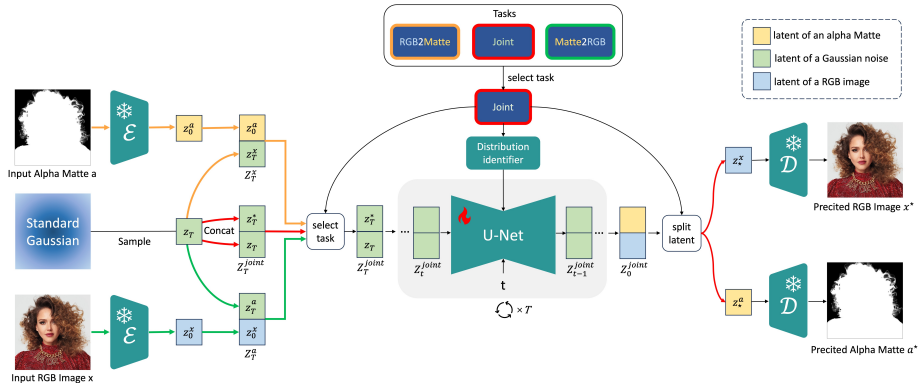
Tasks

RGB2Matte

Joint

Matte2RGB

latent of an alpha Matte

latent of a Gaussian noise

latent of a RGB image

select task

Joint

Distribution identifier

$\mathcal{E}$

$z_0^a$

$z_0^a$

$z_T^x$

$Z_T^x$

Input Alpha Matte a

Standard Gaussian

Sample

$z_T$

Concat

$z_T^*$

$z_T$

$Z_T^{joint}$

select task

$z_T^*$

$z_T$

$Z_T^{joint}$

$Z_t^{joint}$

U-Net

$Z_{t-1}^{joint}$

$Z_0^{joint}$

t

$\times T$

split latent

$z_*^x$

$\mathcal{D}$

Precited RGB Image $x^*$

$z^a$

$\mathcal{D}$

Precited Alpha Matte $a^*$

$\mathcal{E}$

$z_0^x$

$z_T^a$

$z_0^x$

$Z_T^a$

Input RGB Image x